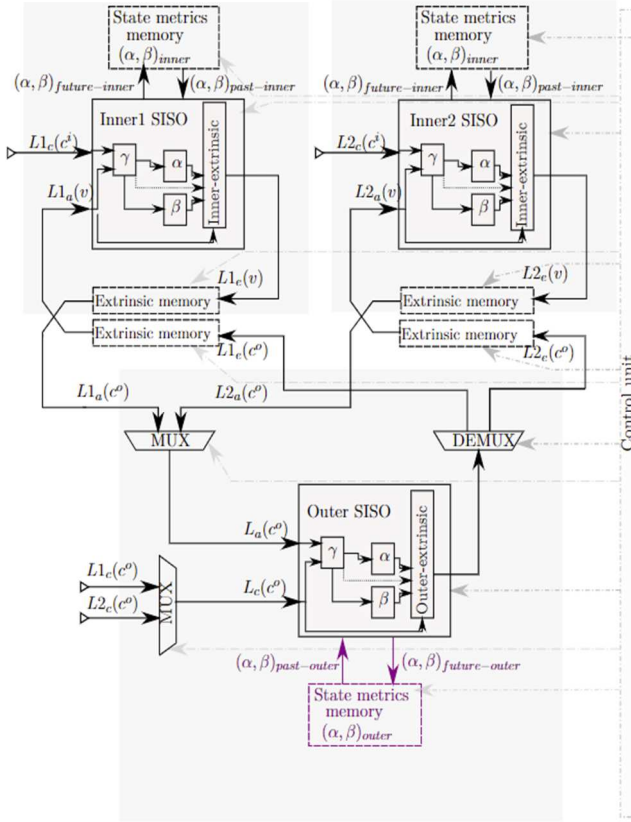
State metrics memory
$(\alpha, \beta)_{inner}$

State metrics memory
$(\alpha, \beta)_{inner}$

$(\alpha, \beta)_{future-inner}$

$(\alpha, \beta)_{past-inner}$

$(\alpha, \beta)_{future-inner}$

$(\alpha, \beta)_{past-inner}$

Inner1 SISO

Inner2 SISO

$L1_c(c^i)$

$L2_c(c^i)$

$\gamma$

$\alpha$

$\beta$

Inner-extrinsic

$\gamma$

$\alpha$

$\beta$

Inner-extrinsic

$L1_a(v)$

$L2_a(v)$

$L1_e(v)$

$L2_e(v)$

Extrinsic memory

Extrinsic memory

Extrinsic memory

Extrinsic memory

$L1_e(c^o)$

$L2_e(c^o)$

$L1_a(c^o)$

$L2_a(c^o)$

MUX

DEMUX

Control unit

Outer SISO

$L_a(c^o)$

$L_c(c^o)$

$\gamma$

$\alpha$

$\beta$

Outer-extrinsic

$L1_c(c^o)$

$L2_c(c^o)$

MUX

$(\alpha, \beta)_{past-outer}$

$(\alpha, \beta)_{future-outer}$

State metrics memory
$(\alpha, \beta)_{outer}$